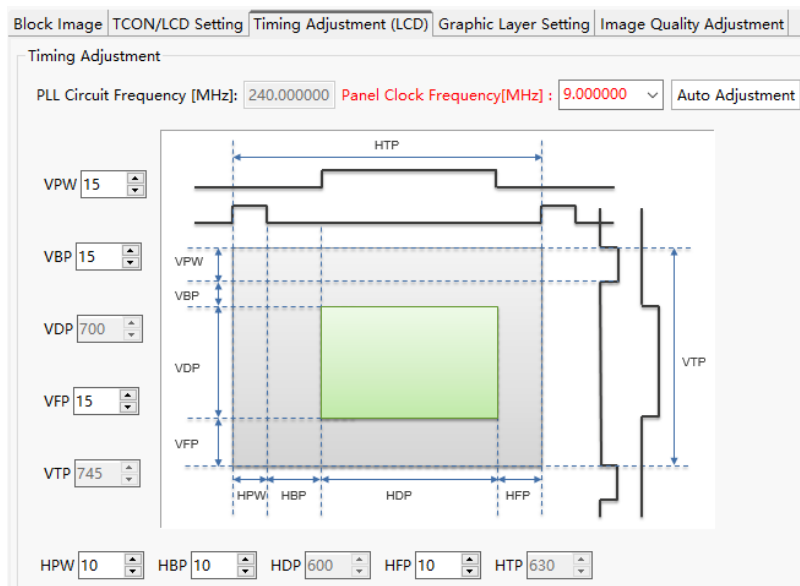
Block Image | TCON/LCD Setting | Timing Adjustment (LCD) | Graphic Layer Setting | Image Quality Adjustment

Timing Adjustment

PLL Circuit Frequency [MHz]: 240.000000 Panel Clock Frequency[MHz] : 9.000000 Auto Adjustment

VPW 15

VBP 15

VDP 700

VFP 15

VTP 745

HTP

VPW

VBP

VDP

VFP

VTP

HPW HBP HDP HFP

HPW 10 HBP 10 HDP 600 HFP 10 HTP 630